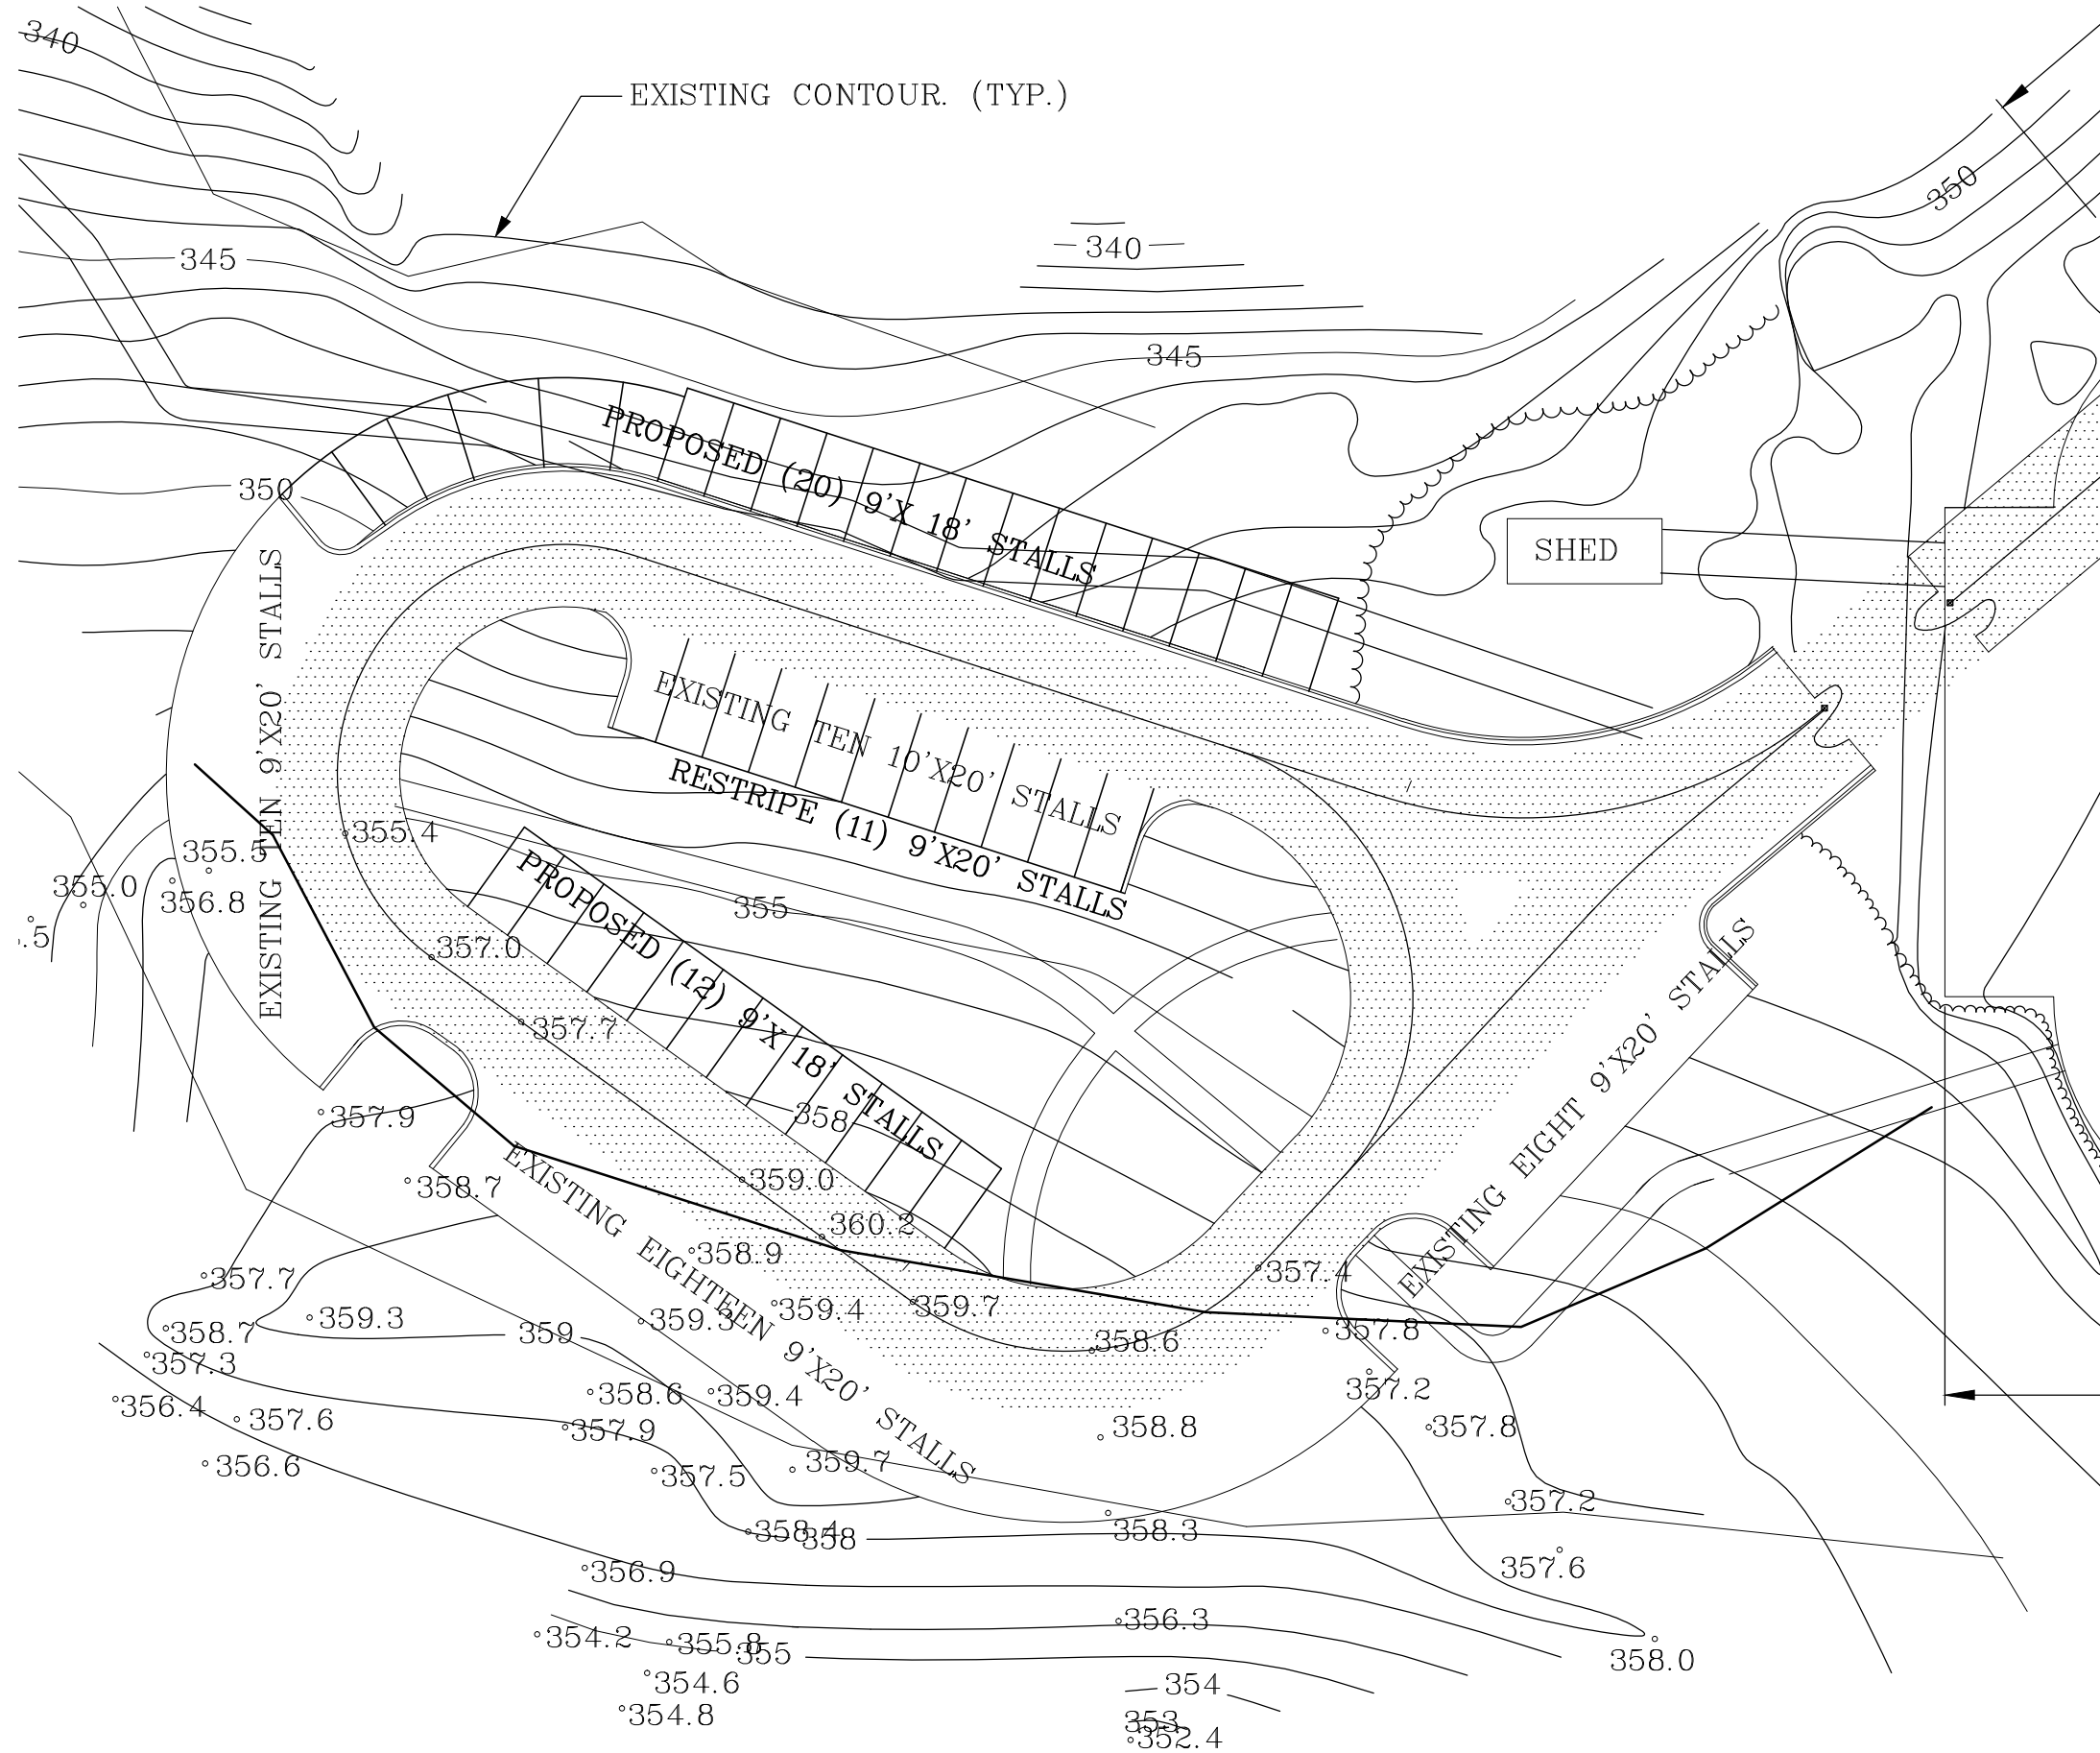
340

EXISTING CONTOUR. (TYP.)

340

350

345

345

350

PROPOSED (20) 9'X 18' STALLS

SHED

EXISTING TEN 9'X20' STALLS

EXISTING TEN 10'X20' STALLS

RESTRIPE (11) 9'X20' STALLS

355.4

355.5

355.0

356.8

.5

PROPOSED (12) 9'X 18' STALLS

355

357.0

357.7

EXISTING EIGHT 9'X20' STALLS

357.9

358

358.7

EXISTING EIGHTEEN 9'X20' STALLS

359.0

360.2

358.9

357.7

359.3

359.4

359.7

357.4

358.7

359.3

359

358.6

357.8

357.3

356.4

357.6

358.6

359.4

357.2

357.9

358.8

357.8

356.6

357.5

359.7

357.2

358.4

358

358.3

357.6

356.9

356.3

354.2

355.8

355

358.0

354.6

354

354.8

353

352.4